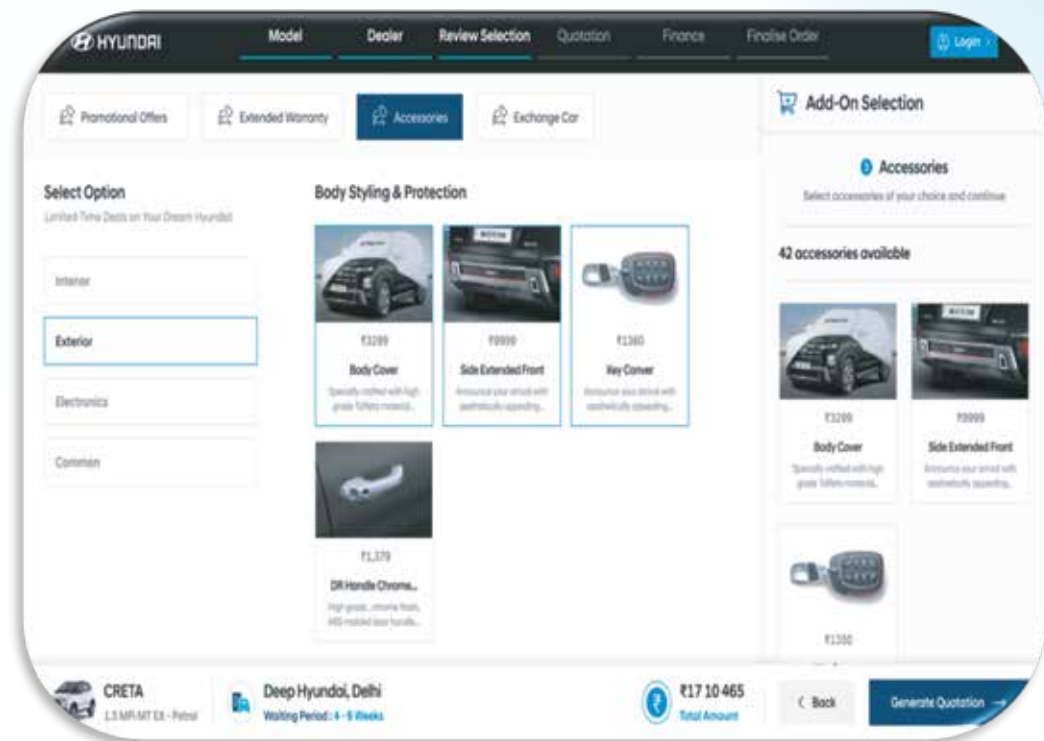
HYUNDAI

Model | Dealer | Review Selection | Quotation | Finance | Finalise Order

Login

Promotional Offers | Extended Warranty | Accessories | Exchange Car

Select Option

Limited Time Deals on Your Dream Hyundai

Interior

Exterior

Electronics

Common

Body Styling & Protection

₹3289
Body Cover
Specially crafted with high grade Taffeta material...

₹9999
Side Extended Front
Announce your arrival with aesthetically appealing...

₹1360
Key Conver
Announce your arrival with aesthetically appealing...

₹1,379
DR Handle Chrome...
High gloss... chrome finish, ABS molded door handle...

Add-On Selection

Accessories

Select accessories of your choice and continue

42 accessories available

₹3289
Body Cover
Specially crafted with high grade Taffeta material...

₹9999
Side Extended Front
Announce your arrival with aesthetically appealing...

₹1360

CRETA
1.5 MPi MT EX - Petrol

Deep Hyundai, Delhi
Waiting Period: 4 - 6 Weeks

₹17 10 465
Total Amount

‹ Back

Generate Quotation →